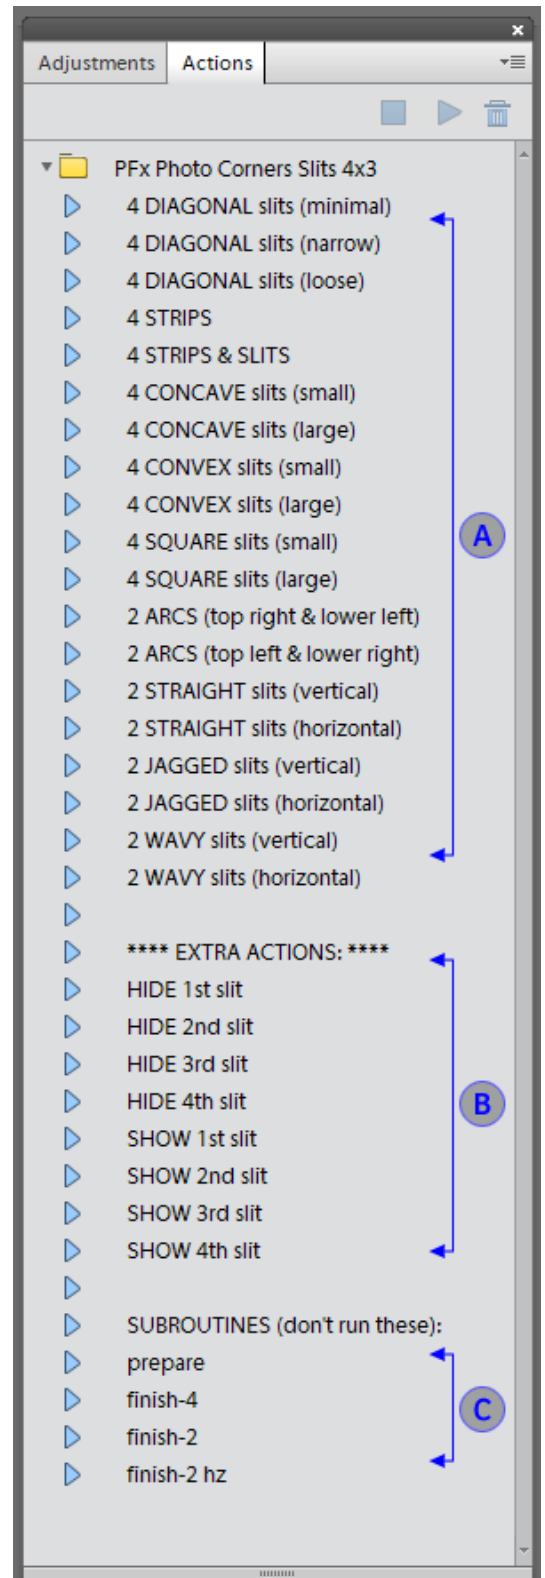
Adjustments Actions

PFx Photo Corners Slits 4x3
4 DIAGONAL slits (minimal)
4 DIAGONAL slits (narrow)
4 DIAGONAL slits (loose)
4 STRIPS
4 STRIPS & SLITS
4 CONCAVE slits (small)
4 CONCAVE slits (large)
4 CONVEX slits (small)
4 CONVEX slits (large)
4 SQUARE slits (small)
4 SQUARE slits (large)
2 ARCS (top right & lower left)
2 ARCS (top left & lower right)
2 STRAIGHT slits (vertical)
2 STRAIGHT slits (horizontal)
2 JAGGED slits (vertical)
2 JAGGED slits (horizontal)
2 WAVY slits (vertical)
2 WAVY slits (horizontal)

A

**** EXTRA ACTIONS: ****
HIDE 1st slit
HIDE 2nd slit
HIDE 3rd slit
HIDE 4th slit
SHOW 1st slit
SHOW 2nd slit
SHOW 3rd slit
SHOW 4th slit

B

SUBROUTINES (don't run these):
prepare
finish-4
finish-2
finish-2 hz

C